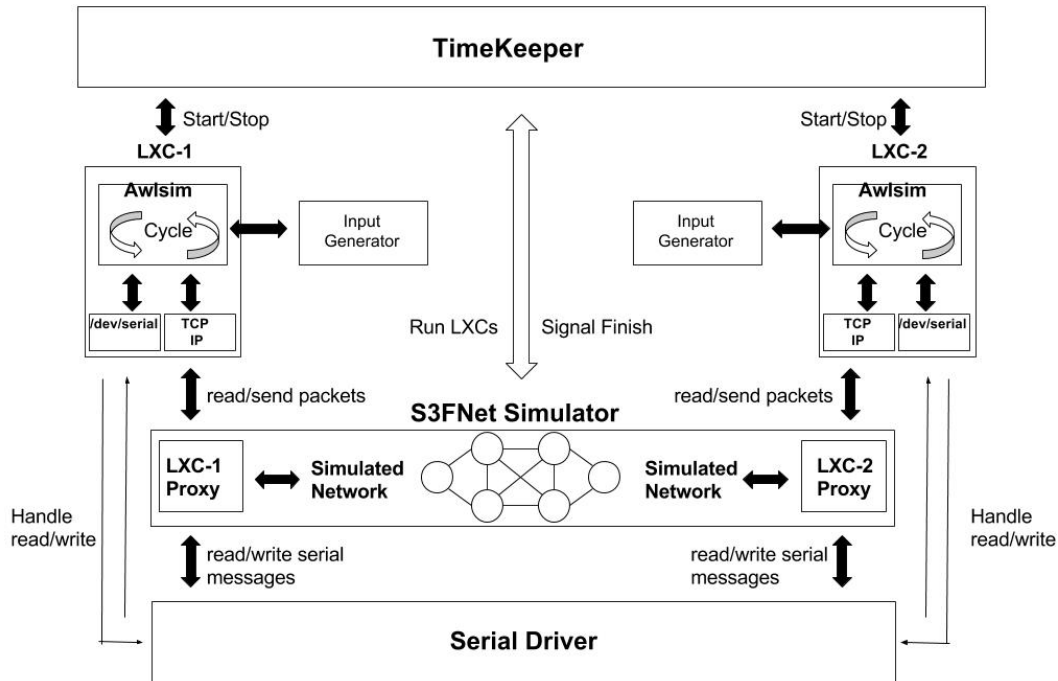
TimeKeeper

Start/Stop

LXC-1

Awlsim

Cycle

Input Generator

/dev/serial

TCP IP

Run LXCs

Signal Finish

Start/Stop

LXC-2

Awlsim

Cycle

Input Generator

TCP IP

/dev/serial

read/send packets

S3FNet Simulator

read/send packets

LXC-1 Proxy

Simulated Network

Simulated Network

LXC-2 Proxy

Handle read/write

read/write serial messages

read/write serial messages

Handle read/write

Serial Driver